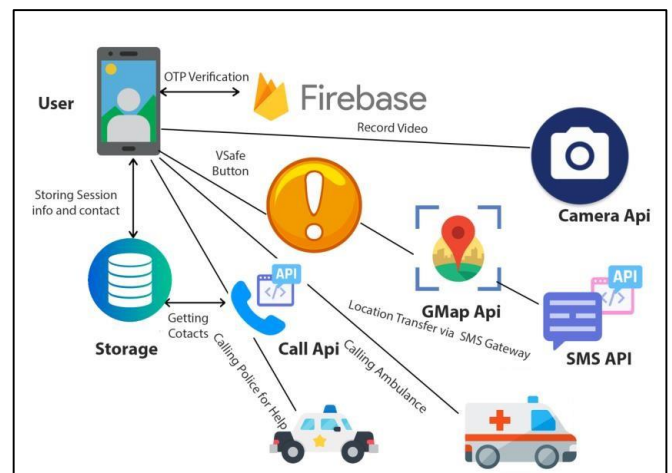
User

OTP Verification

Firebase

Record Video

VSafe Button

Camera Api

Storing Session info and contact

API

GMap Api

API

Storage

Getting Cotacts

Call Api

Location Transfer via SMS Gateway

SMS API

Calling Police for Help

Calling Ambulance